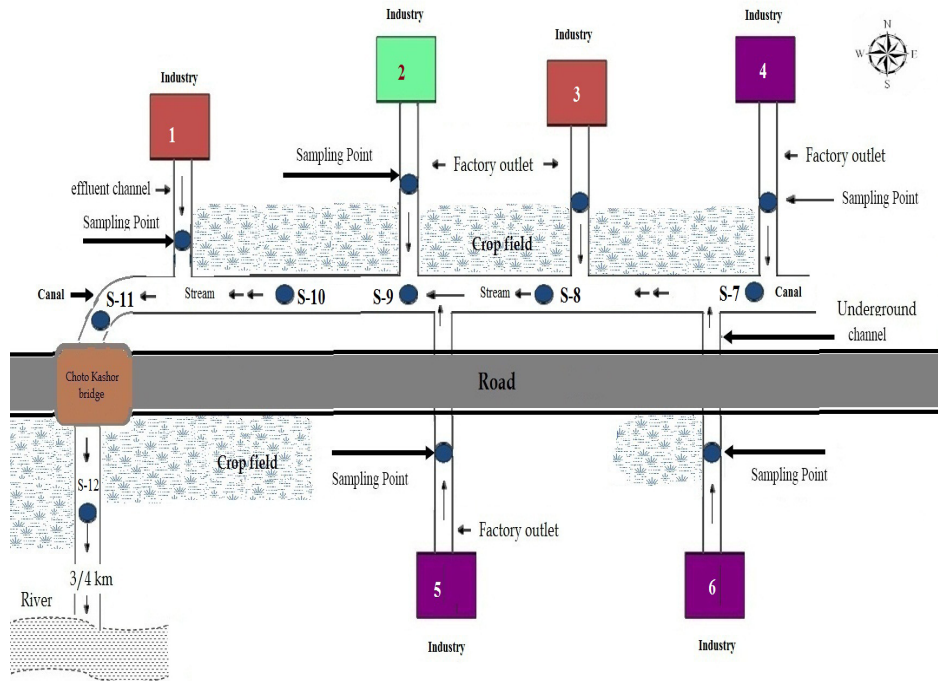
Industry

Industry

Industry

Industry

N
W E
S

1

2

3

4

Sampling Point

Factory outlet

Factory outlet

effluent channel

Sampling Point

Sampling Point

Crop field

Canal S-11 Stream S-10 S-9 Stream S-8 S-7 Canal

Underground channel

Choto Kashor bridge

Road

Crop field

Sampling Point

Sampling Point

S-12

Factory outlet

3/4 km

River

5

6

Industry

Industry